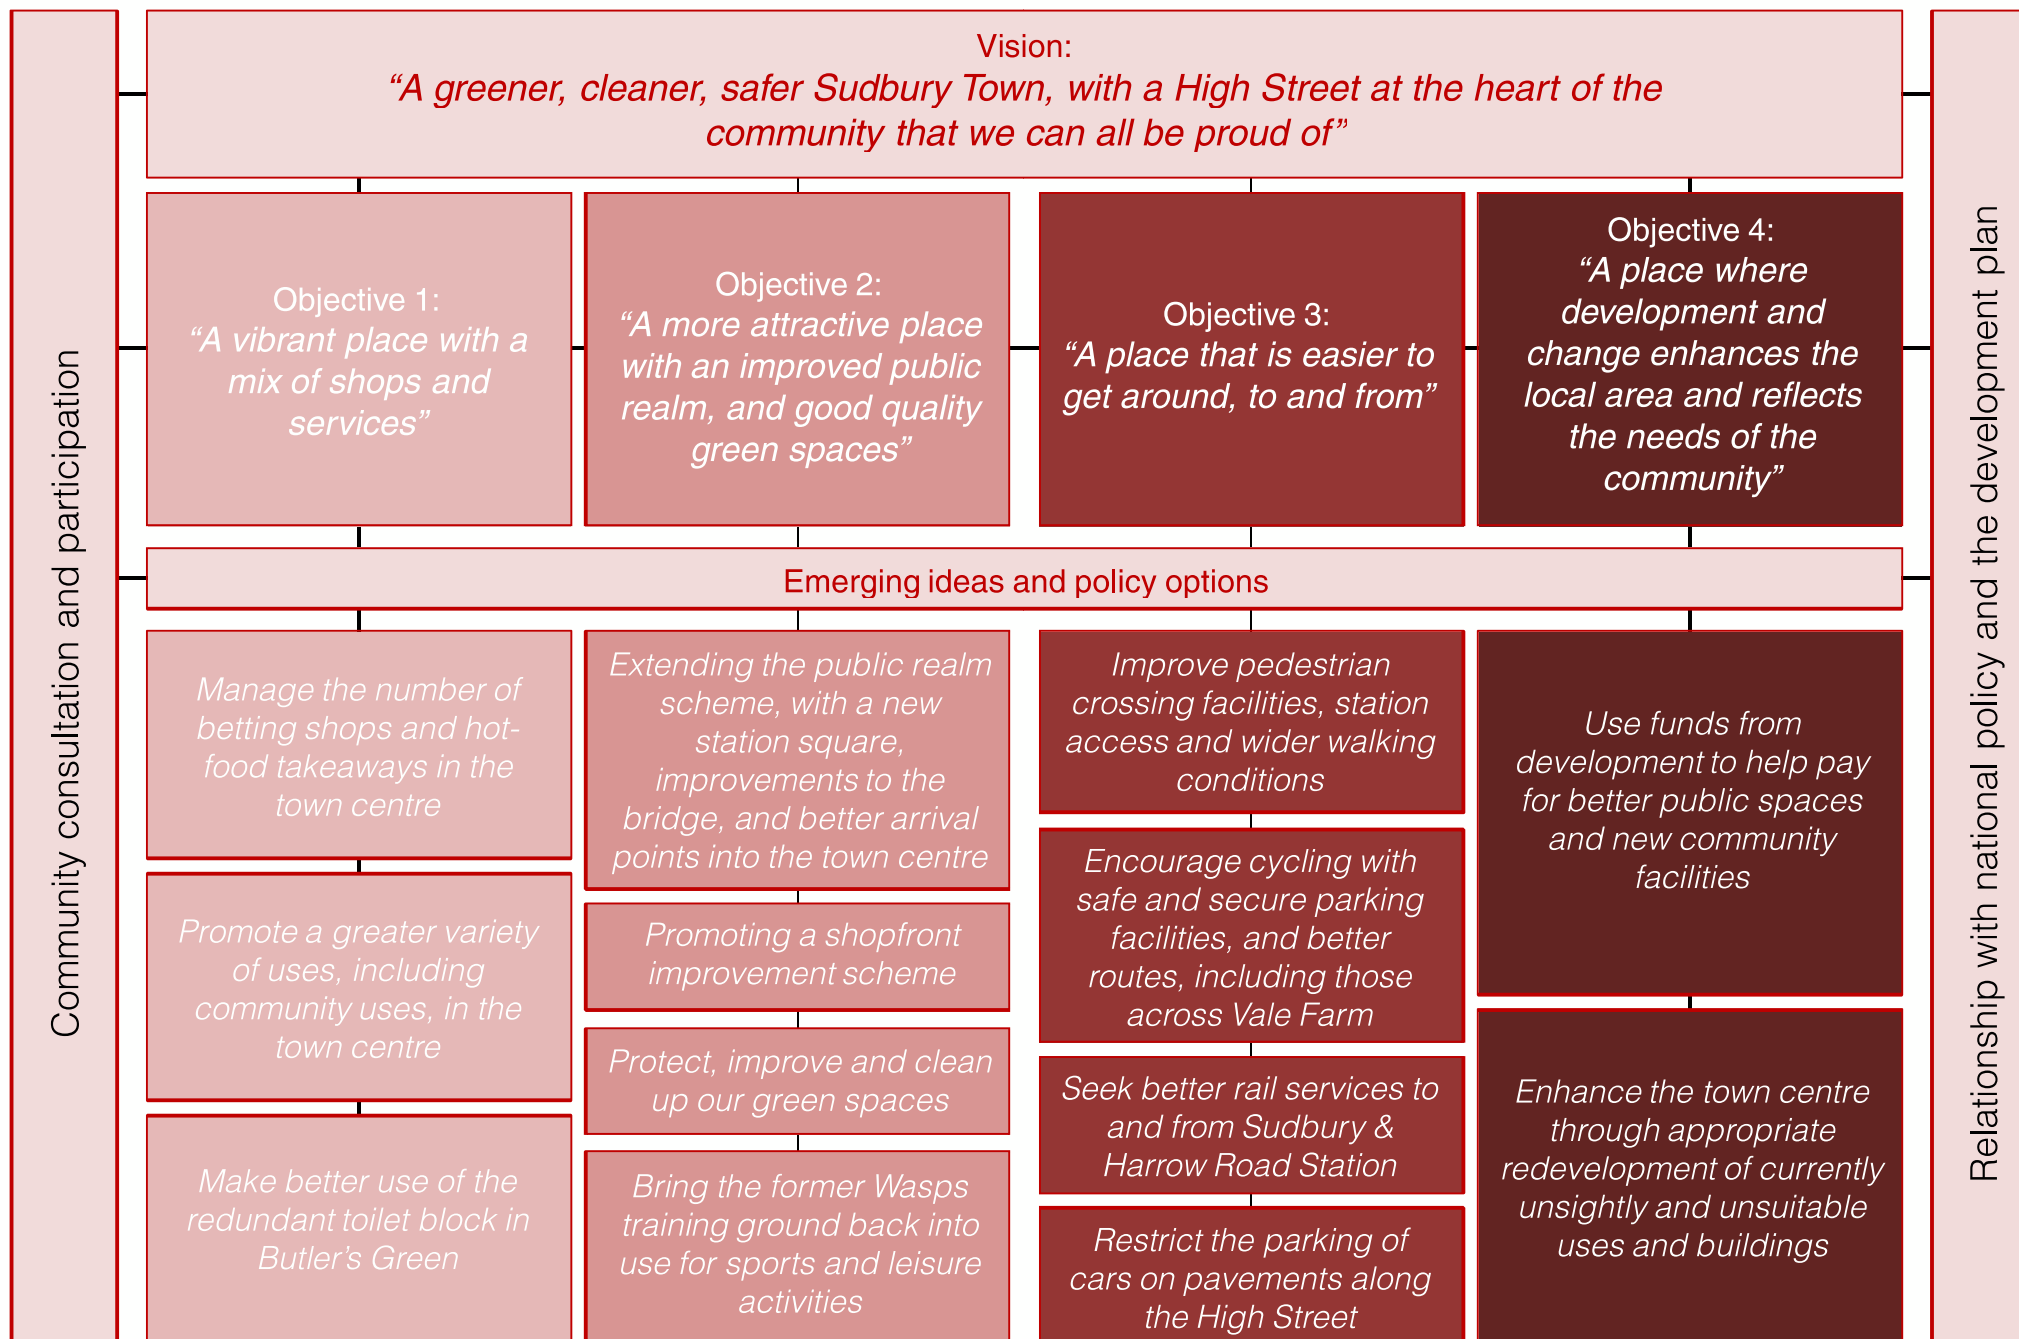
Community consultation and participation

Vision:
"A greener, cleaner, safer Sudbury Town, with a High Street at the heart of the community that we can all be proud of"

Objective 1:
"A vibrant place with a mix of shops and services"

Objective 2:
"A more attractive place with an improved public realm, and good quality green spaces"

Objective 3:
"A place that is easier to get around, to and from"

Objective 4:
"A place where development and change enhances the local area and reflects the needs of the community"

Emerging ideas and policy options

Manage the number of betting shops and hot-food takeaways in the town centre

Promote a greater variety of uses, including community uses, in the town centre

Make better use of the redundant toilet block in Butler's Green

Extending the public realm scheme, with a new station square, improvements to the bridge, and better arrival points into the town centre

Promoting a shopfront improvement scheme

Protect, improve and clean up our green spaces

Bring the former Wasps training ground back into use for sports and leisure activities

Improve pedestrian crossing facilities, station access and wider walking conditions

Encourage cycling with safe and secure parking facilities, and better routes, including those across Vale Farm

Seek better rail services to and from Sudbury & Harrow Road Station

Restrict the parking of cars on pavements along the High Street

Use funds from development to help pay for better public spaces and new community facilities

Enhance the town centre through appropriate redevelopment of currently unsightly and unsuitable uses and buildings

Relationship with national policy and the development plan